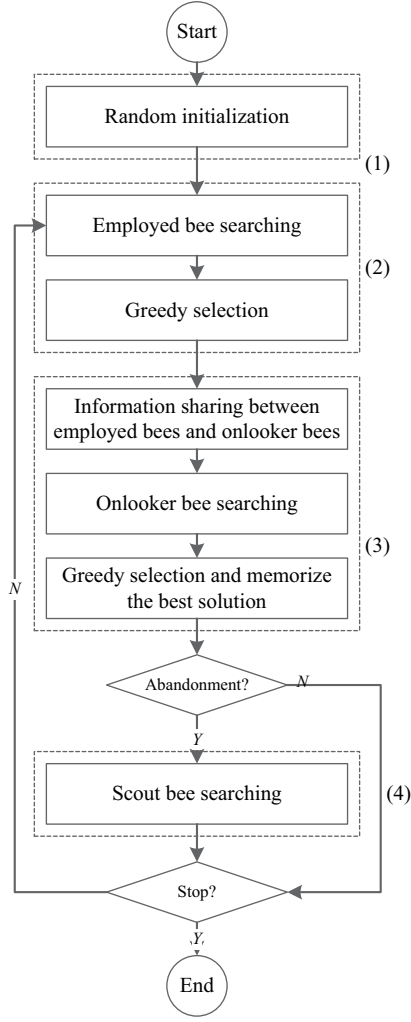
Start

Random initialization

(1)

Employed bee searching

(2)

Greedy selection

Information sharing between employed bees and onlooker bees

Onlooker bee searching

(3)

N

Greedy selection and memorize the best solution

Abandonment?

N

Y

Scout bee searching

(4)

Stop?

Y

End